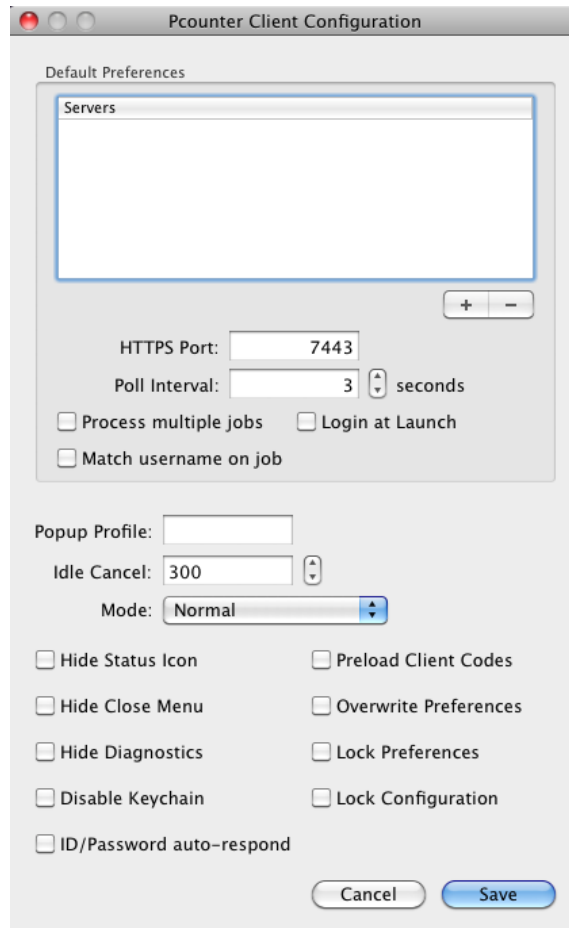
Pcounter Client Configuration

Default Preferences

Servers

+ −

HTTPS Port: 7443

Poll Interval: 3 seconds

Process multiple jobs

Login at Launch

Match username on job

Popup Profile:

Idle Cancel: 300

Mode: Normal

Hide Status Icon

Preload Client Codes

Hide Close Menu

Overwrite Preferences

Hide Diagnostics

Lock Preferences

Disable Keychain

Lock Configuration

ID/Password auto-respond

Cancel

Save